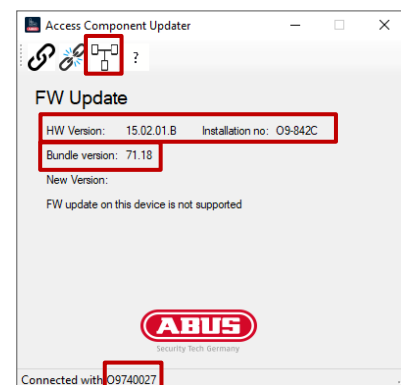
Access Component Updater

?

FW Update

HW Version: 15.02.01.B Installation no: O9-842C

Bundle version: 71.18

New Version:

FW update on this device is not supported

ABUS
Security Tech Germany

Connected with O9740027